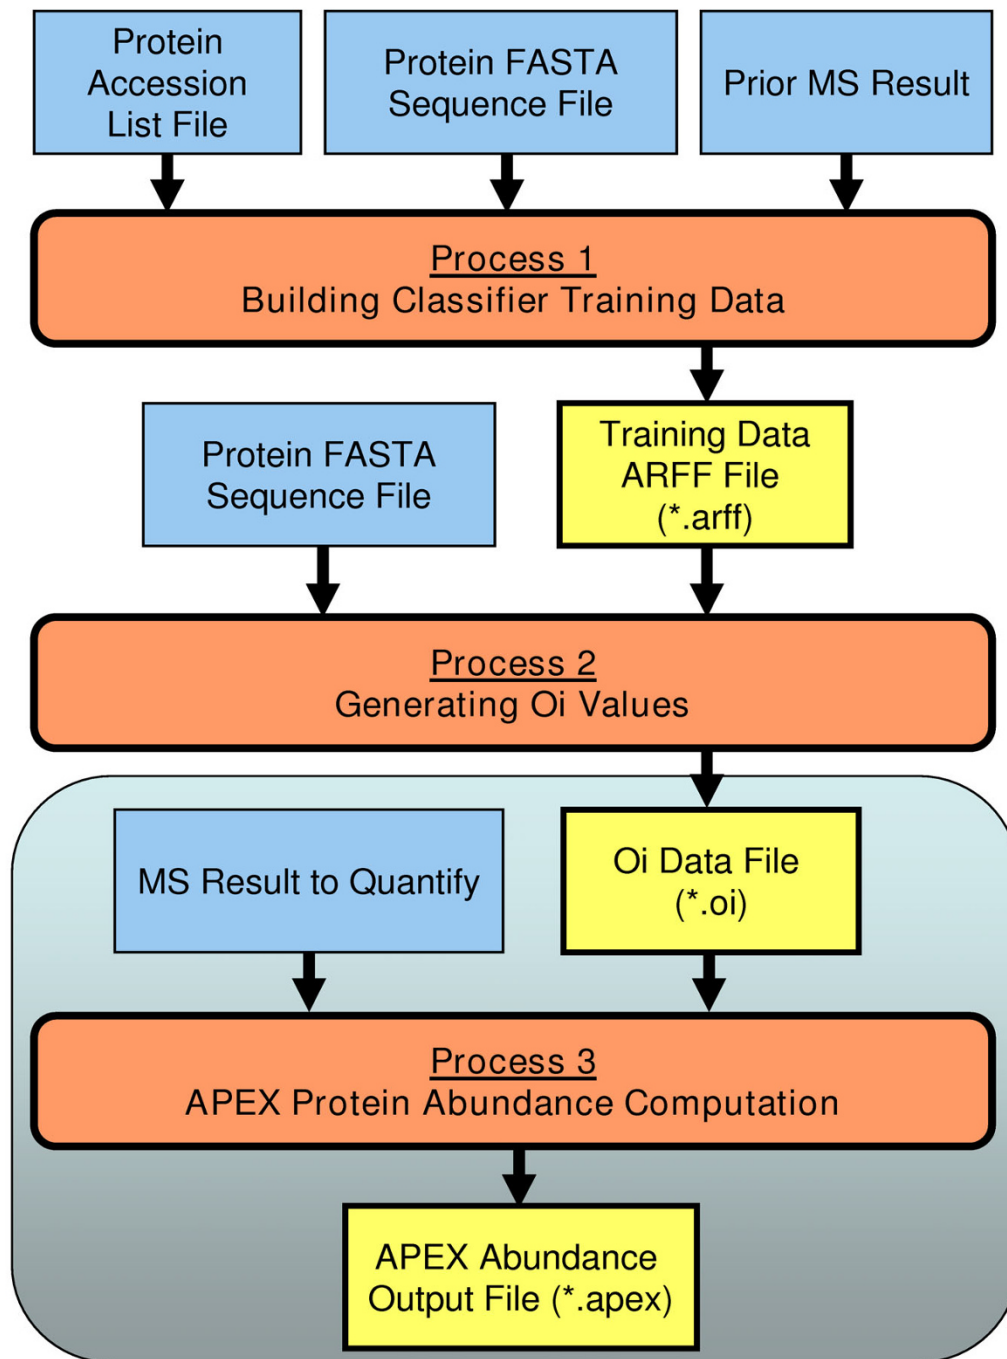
Protein Accession List File

Protein FASTA Sequence File

Prior MS Result

Process 1
Building Classifier Training Data

Protein FASTA Sequence File

Training Data ARFF File (*.arff)

Process 2
Generating Oi Values

MS Result to Quantify

Oi Data File (*.oi)

Process 3
APEX Protein Abundance Computation

APEX Abundance Output File (*.apex)